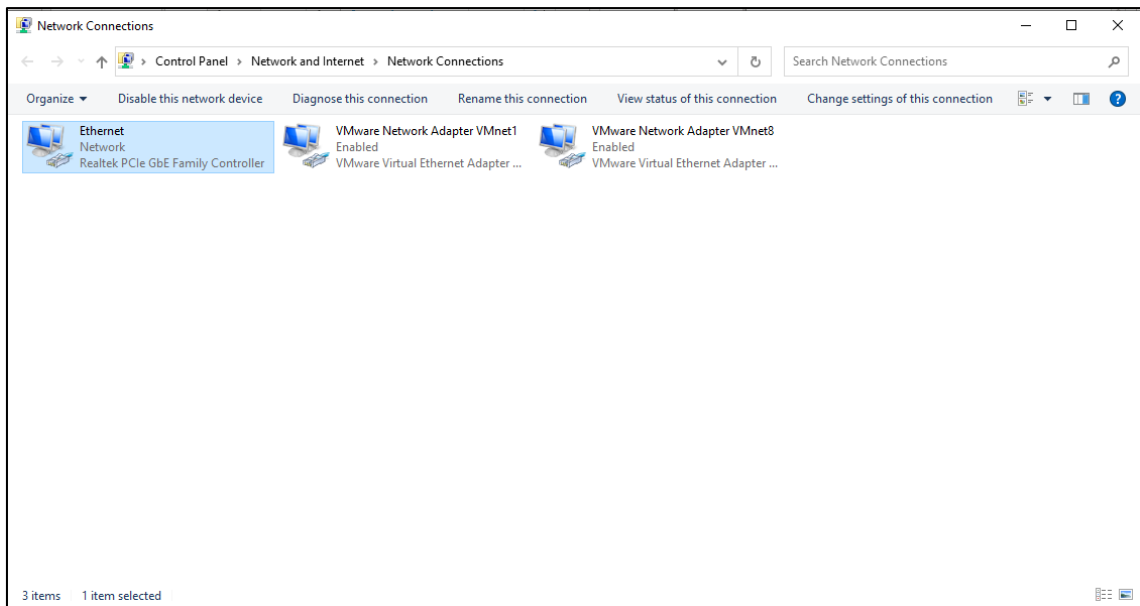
Network Connections

Control Panel > Network and Internet > Network Connections

Search Network Connections

Organize ▾ Disable this network device Diagnose this connection Rename this connection View status of this connection Change settings of this connection

Ethernet
Network
Realtek PCIe GbE Family Controller

VMware Network Adapter VMnet1
Enabled
VMware Virtual Ethernet Adapter ...

VMware Network Adapter VMnet8
Enabled
VMware Virtual Ethernet Adapter ...

3 items 1 item selected